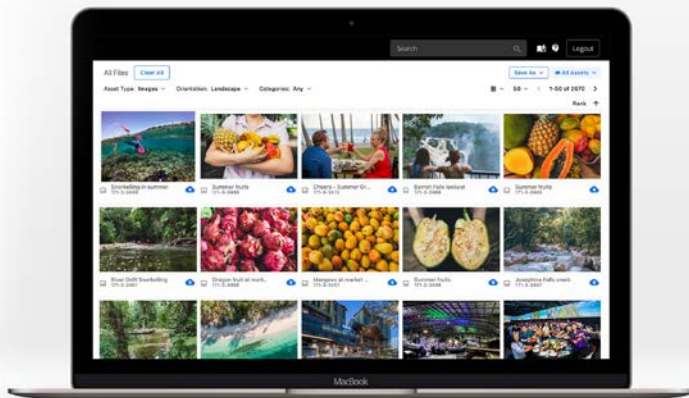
Search

Logout

All Files Clear All

Save As All Assets

Asset Type: Images Orientation: Landscape Categories: Any

50 1-50 of 2970

Rank

Snorkelling in summer
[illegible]

Summer fruits
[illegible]

Cheers – Summer Gr...
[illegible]

Barron Falls lookout
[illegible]

Summer fruits
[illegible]

River Drift Snorkelling
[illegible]

Dragon fruit at mark...
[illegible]

Mangoes at market ...
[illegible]

Summer fruits
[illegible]

Josephine Falls creek
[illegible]

MacBook